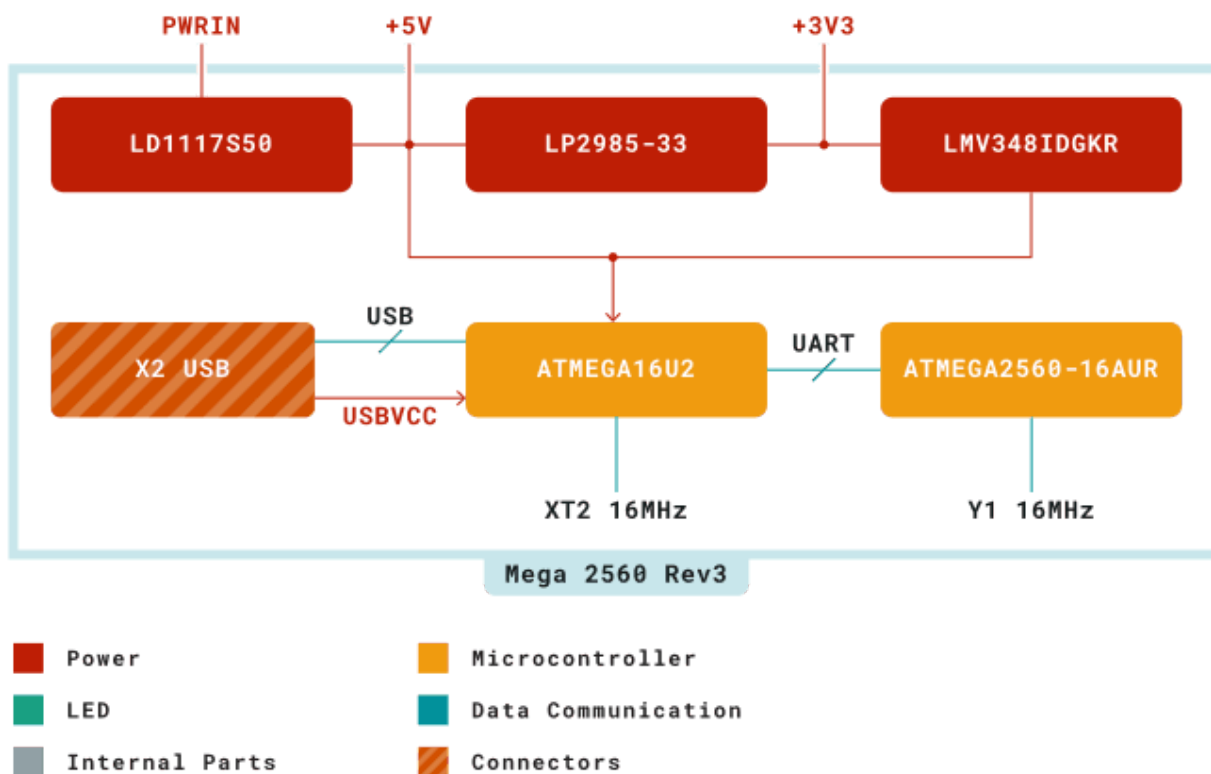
PWRIN
+5V
+3V3

LD1117S50
LP2985-33
LMV348IDGKR

X2 USB
USB
USBVCC
ATMEGA16U2
UART
ATMEGA2560-16AUR

XT2 16MHz
Y1 16MHz

Mega 2560 Rev3

Power
Microcontroller
LED
Data Communication
Internal Parts
Connectors